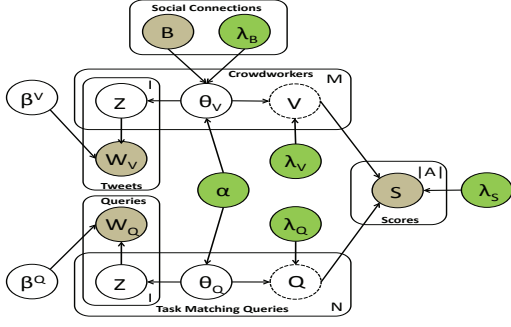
Social Connections

B

$\lambda_B$

Crowdworkers

M

$\beta^V$

Z

I

$\theta_V$

V

$W_V$

Tweets

$\alpha$

$\lambda_V$

|A|

S

$\lambda_S$

Scores

Queries

$W_Q$

$\lambda_Q$

$\beta^Q$

Z

I

$\theta_Q$

Q

N

Task Matching Queries